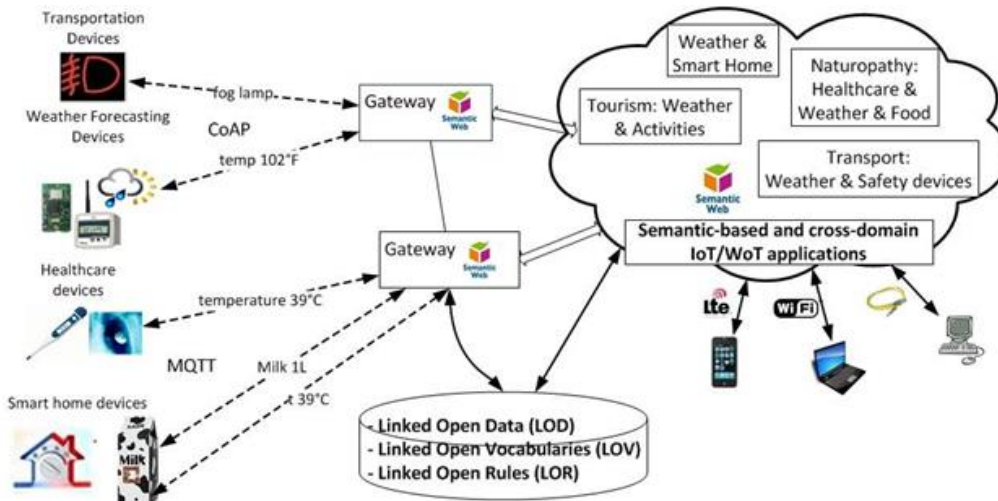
Transportation Devices

fog lamp

Gateway

Semantic Web

Weather Forecasting Devices

CoAP

temp 102°F

Gateway

Semantic Web

Healthcare devices

temperature 39°C

MQTT

Milk 1L

t 39°C

Smart home devices

MILK

Weather & Smart Home

Naturopathy: Healthcare & Weather & Food

Tourism: Weather & Activities

Transport: Weather & Safety devices

Semantic Web

Semantic-based and cross-domain IoT/WoT applications

lte

WiFi

- Linked Open Data (LOD)
- Linked Open Vocabularies (LOV)
- Linked Open Rules (LOR)